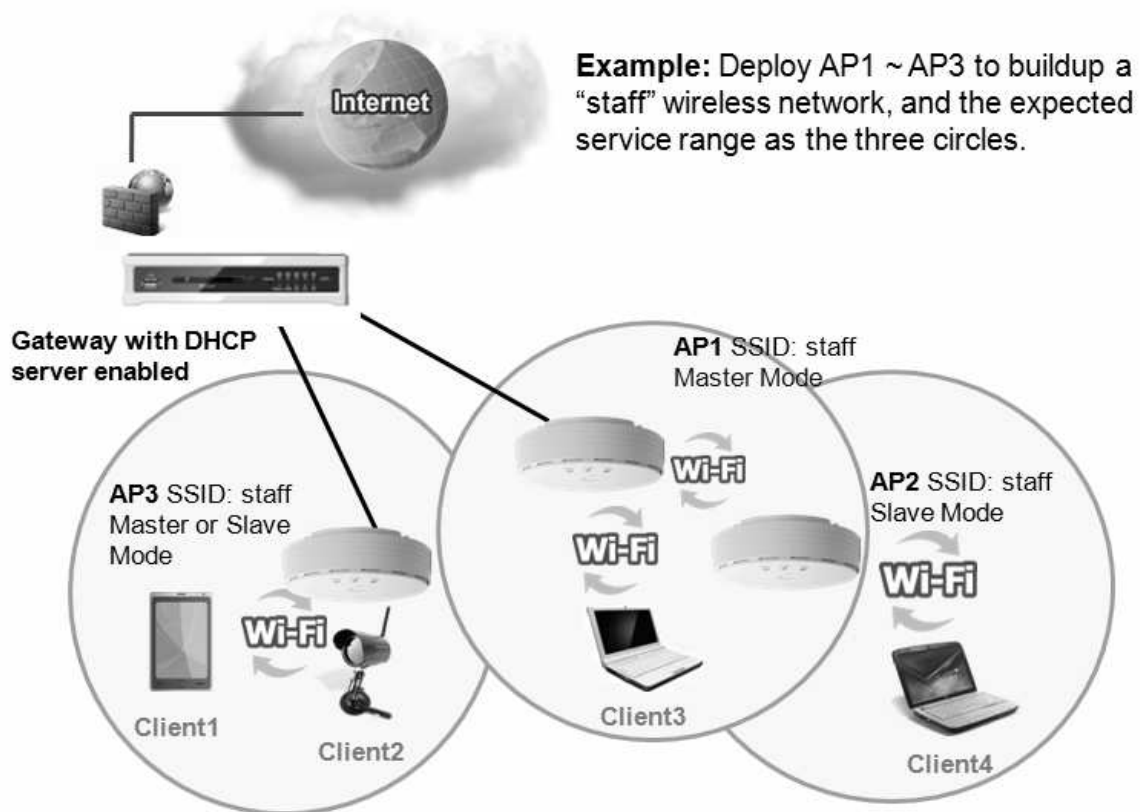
Internet

**Example:** Deploy AP1 ~ AP3 to buildup a “staff” wireless network, and the expected service range as the three circles.

**Gateway with DHCP server enabled**

**AP1** SSID: staff
Master Mode

**AP3** SSID: staff
Master or Slave Mode

**AP2** SSID: staff
Slave Mode

Wi-Fi

Wi-Fi

Wi-Fi

Wi-Fi

Client1

Client2

Client3

Client4